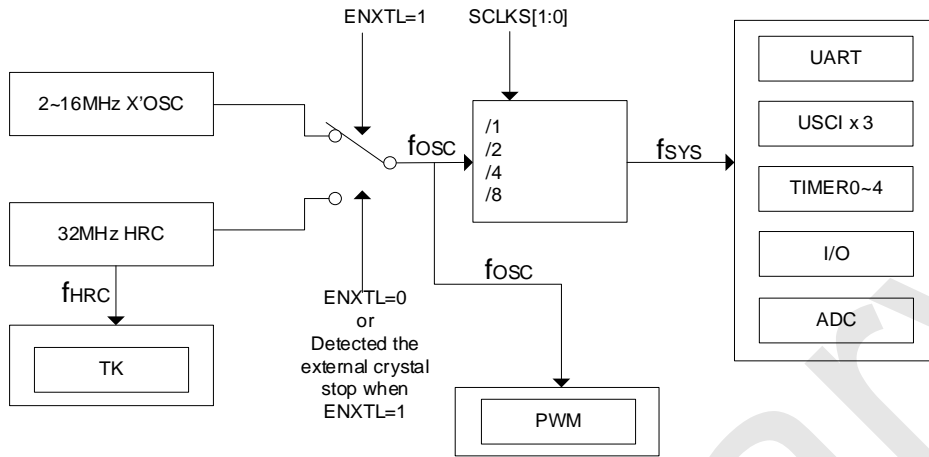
ENXTL=1

SCLKS[1:0]

2~16MHz X'OSC

$f_{OSC}$

/1
/2
/4
/8

$f_{SYS}$

UART

USCI x 3

TIMER0~4

I/O

ADC

32MHz HRC

$f_{HRC}$

TK

$f_{OSC}$

ENXTL=0
or
Detected the external crystal stop when ENXTL=1

PWM